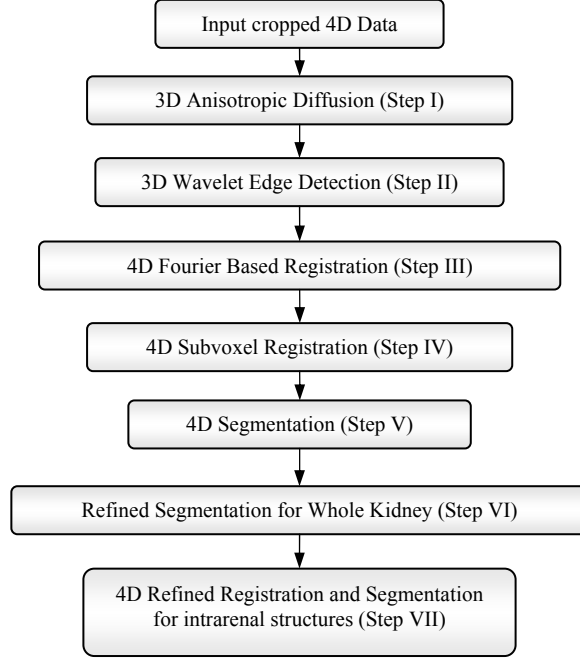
Input cropped 4D Data

3D Anisotropic Diffusion (Step I)

3D Wavelet Edge Detection (Step II)

4D Fourier Based Registration (Step III)

4D Subvoxel Registration (Step IV)

4D Segmentation (Step V)

Refined Segmentation for Whole Kidney (Step VI)

4D Refined Registration and Segmentation for intrarenal structures (Step VII)